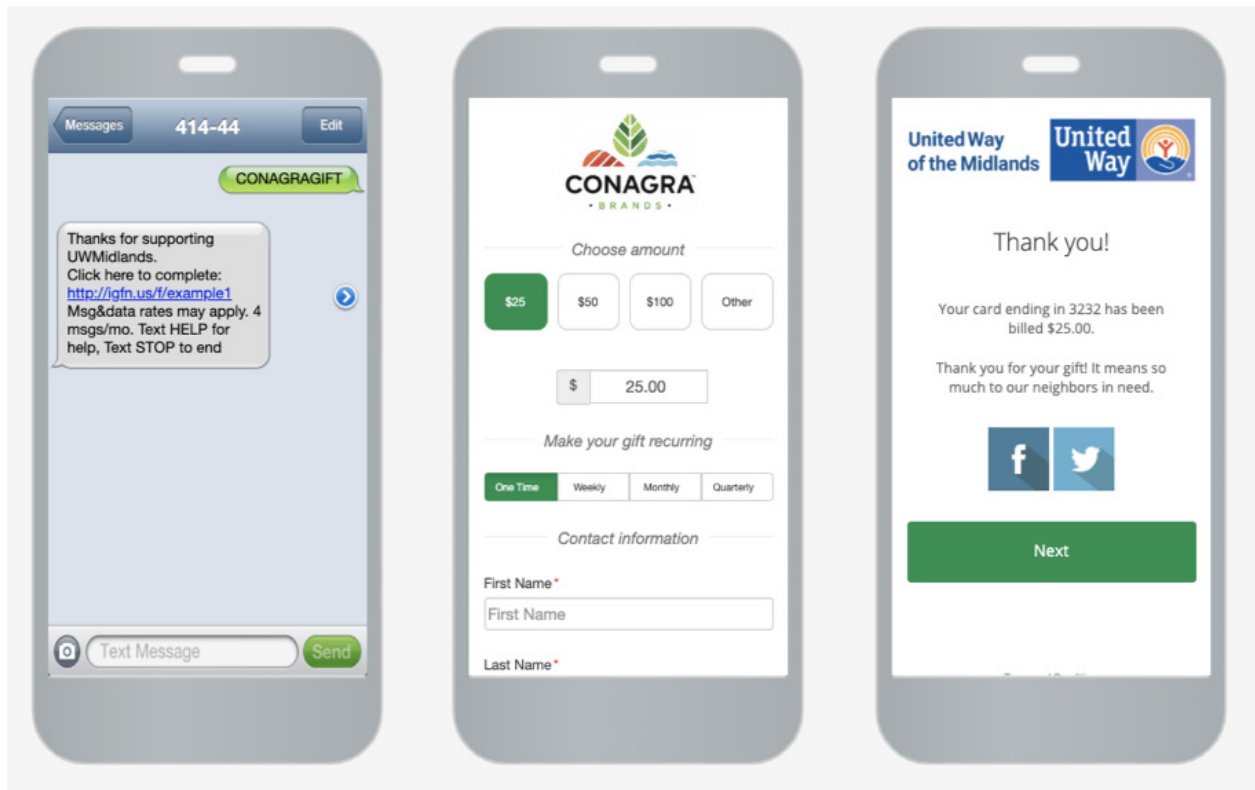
Messages 414-44 Edit

CONAGRAGIFT

Thanks for supporting UWMidlands.
Click here to complete:
http://igfn.us/f/example1
Msg&data rates may apply. 4 msgs/mo. Text HELP for help, Text STOP to end

Text Message Send

CONAGRA
BRANDS

Choose amount

$25 $50 $100 Other

$ 25.00

Make your gift recurring

One Time Weekly Monthly Quarterly

Contact information

First Name*

First Name

Last Name*

United Way of the Midlands United Way

Thank you!

Your card ending in 3232 has been billed $25.00.

Thank you for your gift! It means so much to our neighbors in need.

Next

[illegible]